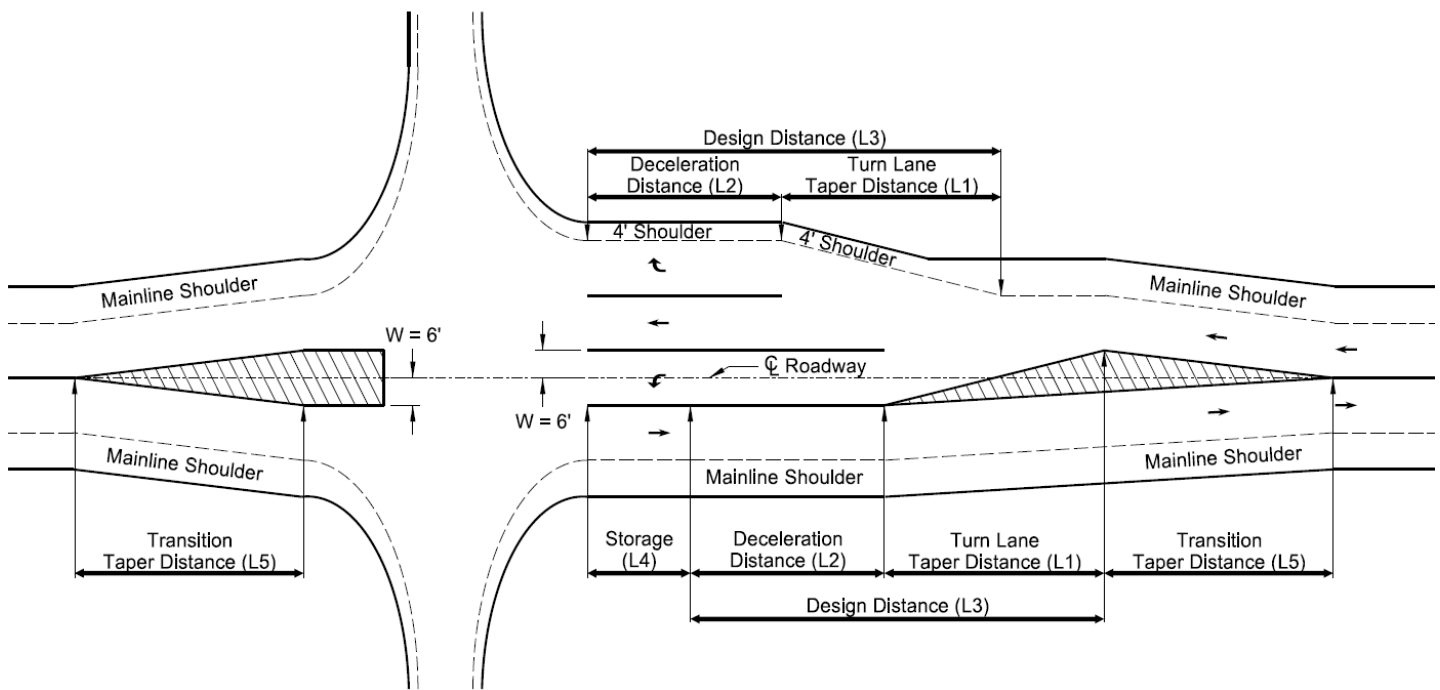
Design Distance (L3)

Deceleration Distance (L2)

Turn Lane Taper Distance (L1)

4' Shoulder

4' Shoulder

Mainline Shoulder

Mainline Shoulder

W = 6'

℄ Roadway

W = 6'

Mainline Shoulder

Mainline Shoulder

Mainline Shoulder

Transition Taper Distance (L5)

Storage (L4)

Deceleration Distance (L2)

Turn Lane Taper Distance (L1)

Transition Taper Distance (L5)

Design Distance (L3)